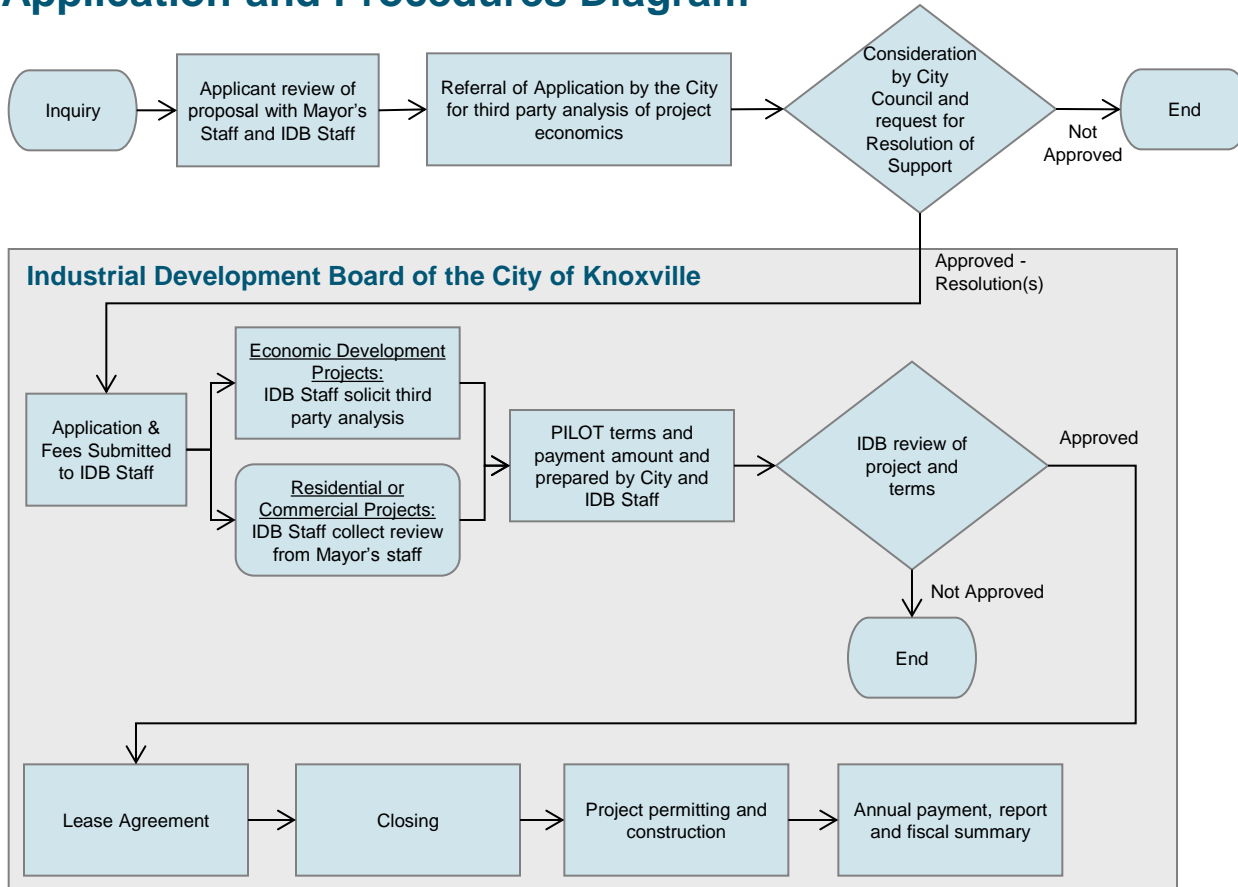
Application and Procedures Diagram

Inquiry

Applicant review of proposal with Mayor's Staff and IDB Staff

Referral of Application by the City for third party analysis of project economics

Consideration by City Council and request for Resolution of Support

Not Approved

End

Approved - Resolution(s)

Industrial Development Board of the City of Knoxville

Application & Fees Submitted to IDB Staff

Economic Development Projects: IDB Staff solicit third party analysis

Residential or Commercial Projects: IDB Staff collect review from Mayor's staff

PILOT terms and payment amount and prepared by City and IDB Staff

IDB review of project and terms

Approved

Not Approved

End

Lease Agreement

Closing

Project permitting and construction

Annual payment, report and fiscal summary